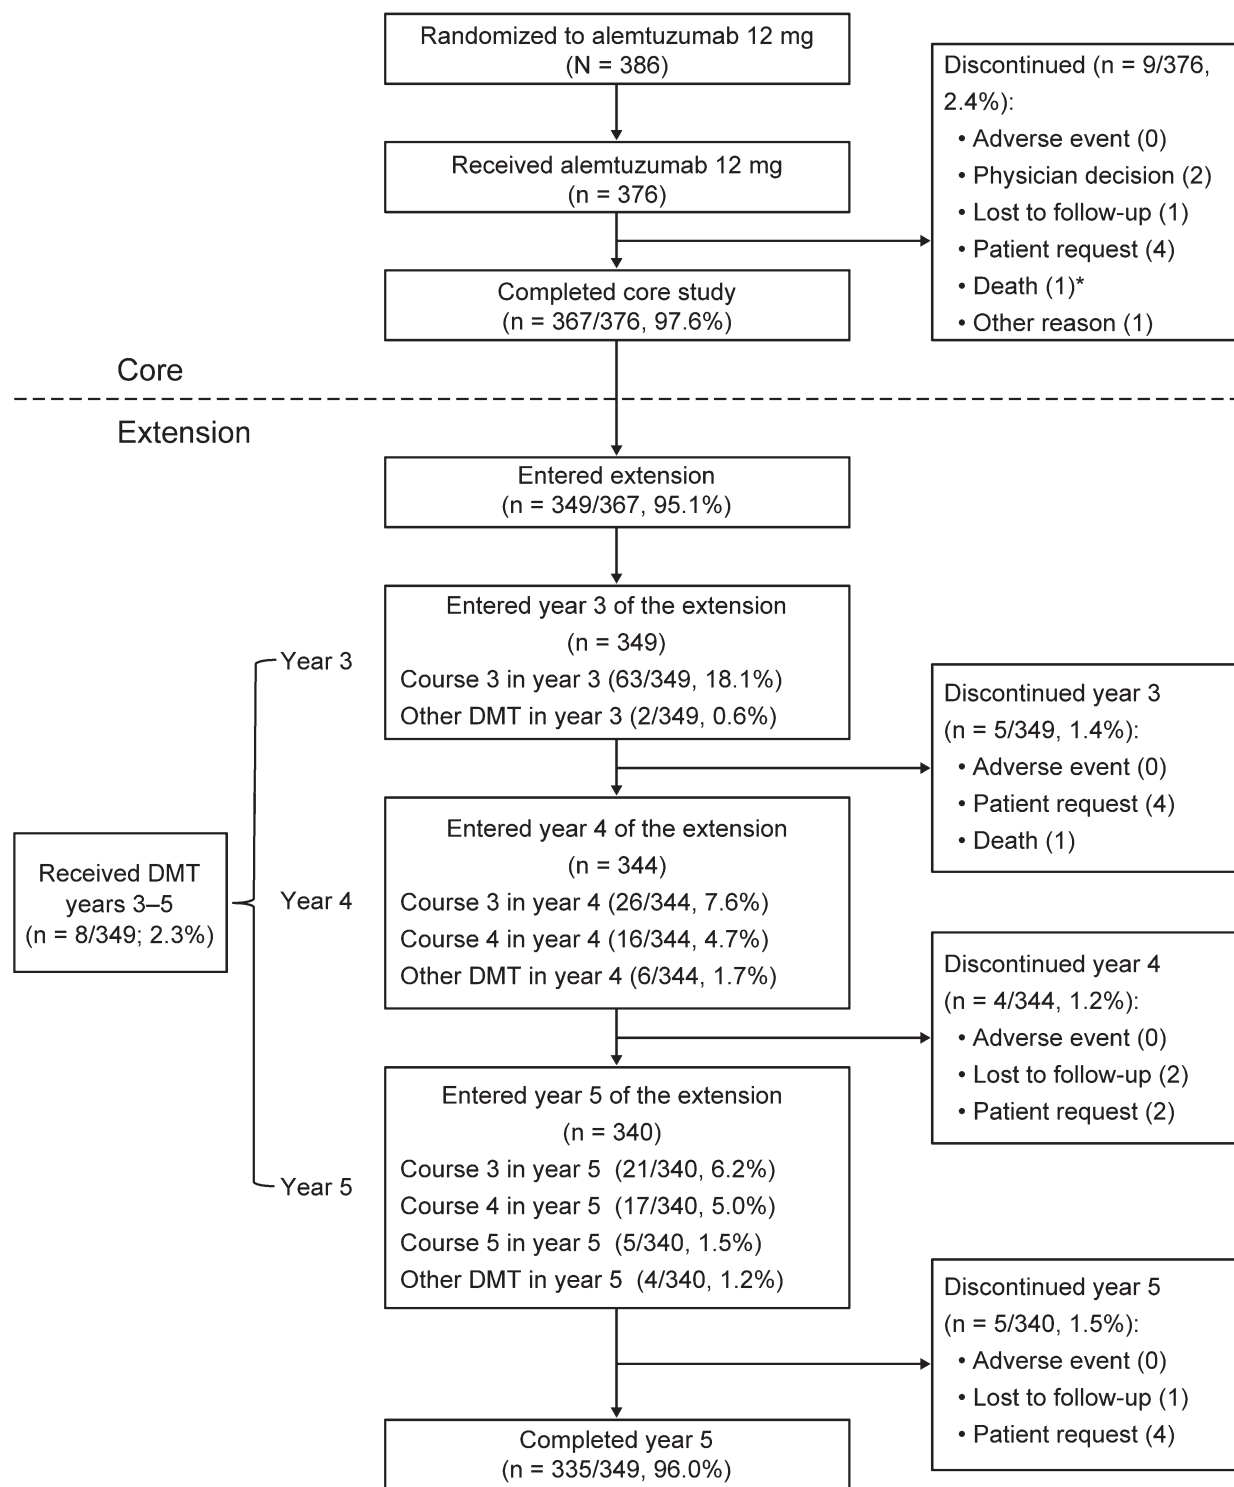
Randomized to alemtuzumab 12 mg
(N = 386)

Received alemtuzumab 12 mg
(n = 376)

Discontinued (n = 9/376, 2.4%):
• Adverse event (0)
• Physician decision (2)
• Lost to follow-up (1)
• Patient request (4)
• Death (1)*
• Other reason (1)

Completed core study
(n = 367/376, 97.6%)

Core

Extension

Entered extension
(n = 349/367, 95.1%)

Entered year 3 of the extension
(n = 349)
Course 3 in year 3 (63/349, 18.1%)
Other DMT in year 3 (2/349, 0.6%)

Year 3

Discontinued year 3
(n = 5/349, 1.4%):
• Adverse event (0)
• Patient request (4)
• Death (1)

Received DMT years 3–5
(n = 8/349; 2.3%)

Year 4

Entered year 4 of the extension
(n = 344)
Course 3 in year 4 (26/344, 7.6%)
Course 4 in year 4 (16/344, 4.7%)
Other DMT in year 4 (6/344, 1.7%)

Discontinued year 4
(n = 4/344, 1.2%):
• Adverse event (0)
• Lost to follow-up (2)
• Patient request (2)

Entered year 5 of the extension
(n = 340)
Course 3 in year 5 (21/340, 6.2%)
Course 4 in year 5 (17/340, 5.0%)
Course 5 in year 5 (5/340, 1.5%)
Other DMT in year 5 (4/340, 1.2%)

Year 5

Discontinued year 5
(n = 5/340, 1.5%):
• Adverse event (0)
• Lost to follow-up (1)
• Patient request (4)

Completed year 5
(n = 335/349, 96.0%)